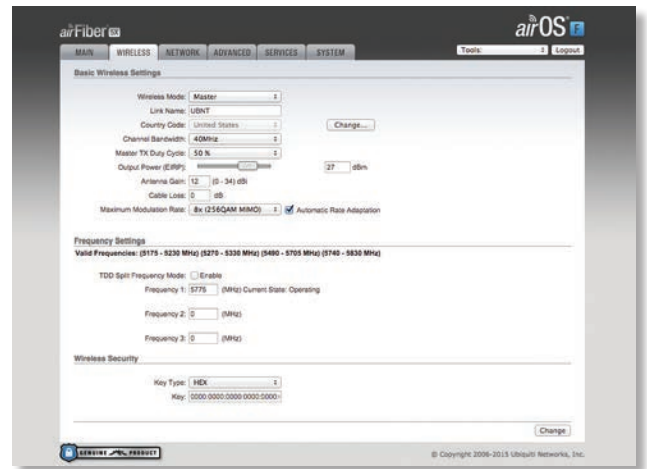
airFiber 5X

airOS 5

MAIN WIRELESS NETWORK ADVANCED SERVICES SYSTEM

Tools: Logout

Basic Wireless Settings

Wireless Mode: Master

Link Name: UBNT

Country Code: United States Change...

Channel Bandwidth: 40MHz

Master TX Duty Cycle: 50 %

Output Power (EIRP): 27 dBm

Antenna Gain: 12 (0 - 34) dBi

Cable Loss: 0 dB

Maximum Modulation Rate: 8x (256QAM MIMO) Automatic Rate Adaptation

Frequency Settings

Valid Frequencies: (5175 - 5230 MHz) (5270 - 5330 MHz) (5490 - 5705 MHz) (5740 - 5830 MHz)

TDD Split Frequency Mode: Enable

Frequency 1: 5775 (MHz) Current State: Operating

Frequency 2: 0 (MHz)

Frequency 3: 0 (MHz)

Wireless Security

Key Type: HEX

Key: 0000:0000:0000:0000:0000:

Change

GENUINE PRODUCT

© Copyright 2006-2015 Ubiquiti Networks, Inc.